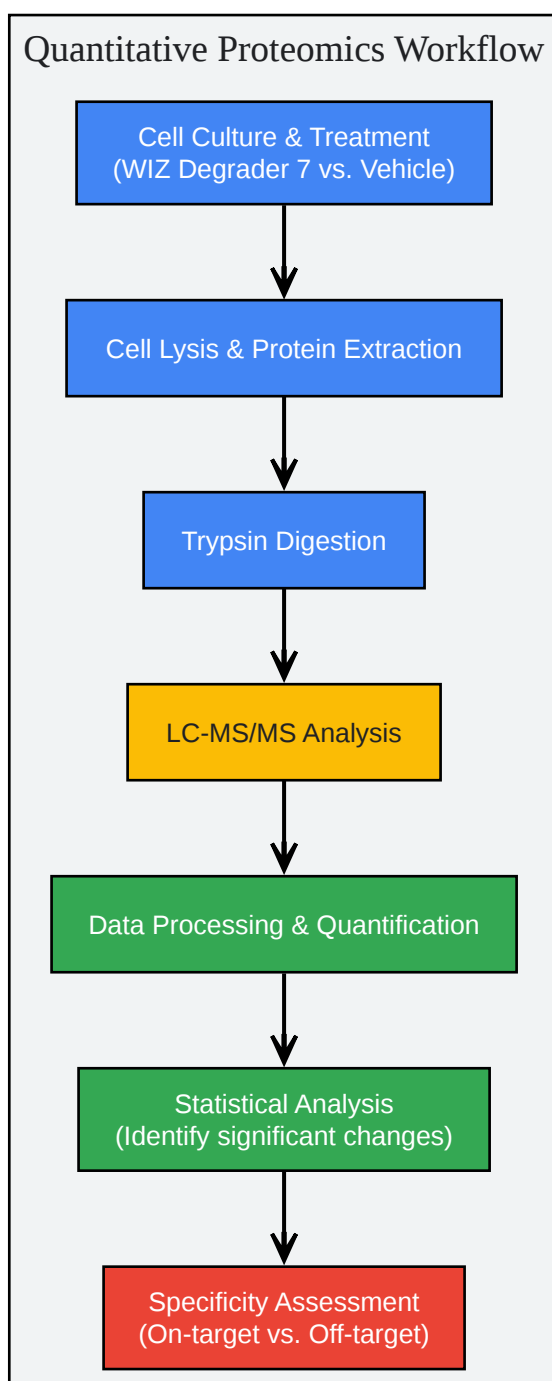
Quantitative Proteomics Workflow

Cell Culture & Treatment
(WIZ Degrader 7 vs. Vehicle)

Cell Lysis & Protein Extraction

Trypsin Digestion

LC-MS/MS Analysis

Data Processing & Quantification

Statistical Analysis
(Identify significant changes)

Specificity Assessment
(On-target vs. Off-target)